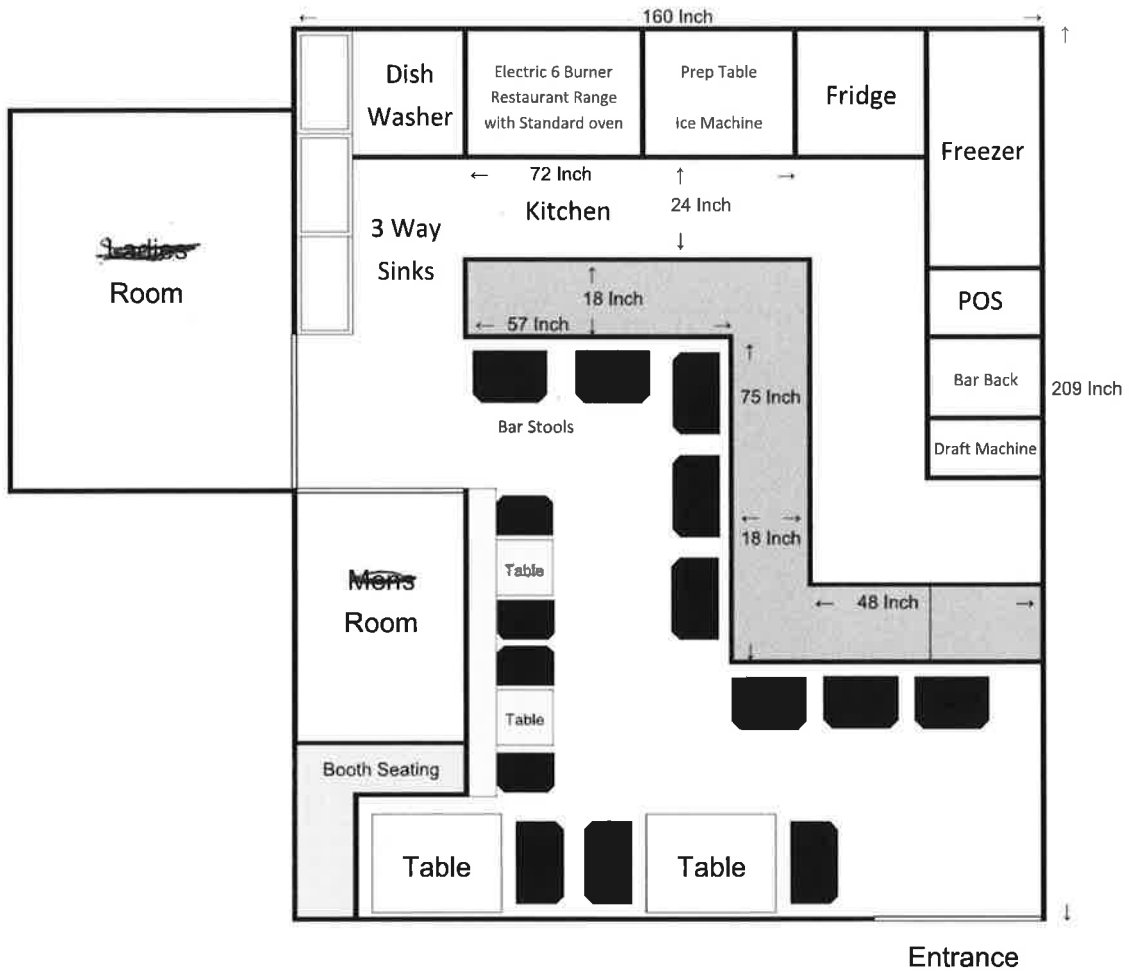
160 Inch

Dish Washer

Electric 6 Burner Restaurant Range with Standard oven

Prep Table

Ice Machine

Fridge

Freezer

72 Inch

24 Inch

Kitchen

3 Way Sinks

Ladies Room

18 Inch

57 Inch

POS

Bar Back

209 Inch

75 Inch

Bar Stools

Draft Machine

18 Inch

Mens Room

Table

48 Inch

Table

Booth Seating

Table

Table

Entrance